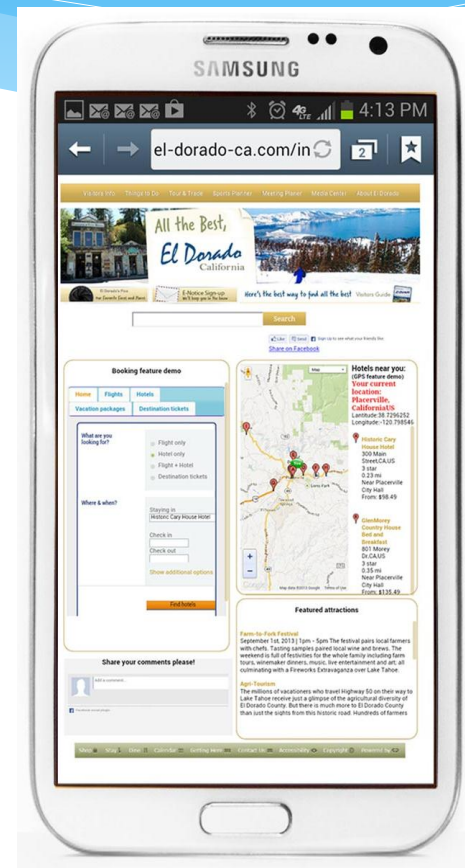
SAMSUNG

4:13 PM

el-dorado-ca.com/in

2

Visitors Info | Things to Do | Tour & Trade | Sports Planner | Meeting Planner | Media Center | About El Dorado

All the Best, El Dorado California

E-Notice Sign-up

Here's the best way to find all the best

Visitors Guide

Search

Like Send Sign Up to see what your friends like.

Share on Facebook

Booking feature demo

Home | Flights | Hotels

Vacation packages | Destination tickets

What are you looking for?

Flight only

Hotel only

Flight + Hotel

Destination tickets

Where & when?

Staying in

Historic Cary House Hotel

Check in

Check out

Show additional options

Find hotels

Hotels near you: (GPS feature demo)

Your current location: Placerville, CaliforniaUS

Lantitude:38.7296252

Longitude:-120.798546

Historic Cary House Hotel

300 Main Street,CA,US

3 star

0.23 mi

Near Placerville City Hall

From: $98.49

GlenMorey Country House Bed and Breakfast

801 Morey Dr,CA,US

3 star

0.35 mi

Near Placerville City Hall

From: $135.49

Map

Map data ©2013 Google Terms of Use

Featured attractions

Farm-to-Fork Festival

September 1st, 2013 | 1pm - 5pm The festival pairs local farmers with chefs. Tasting samples paired local wine and brews. The weekend is full of festivities for the whole family including farm tours, winemaker dinners, music, live entertainment and art; all culminating with a Fireworks Extravaganza over Lake Tahoe.

Agri-Tourism

The millions of vacationers who travel Highway 50 on their way to Lake Tahoe receive just a glimpse of the agricultural diversity of El Dorado County. But there is much more to El Dorado County than just the sights from this historic road. Hundreds of farmers

Share your comments please!

Add a comment...

Facebook social plugin

Shop | Stay | Dine | Calendar | Getting Here | Contact Us | Accessibility | Copyright | Powered by